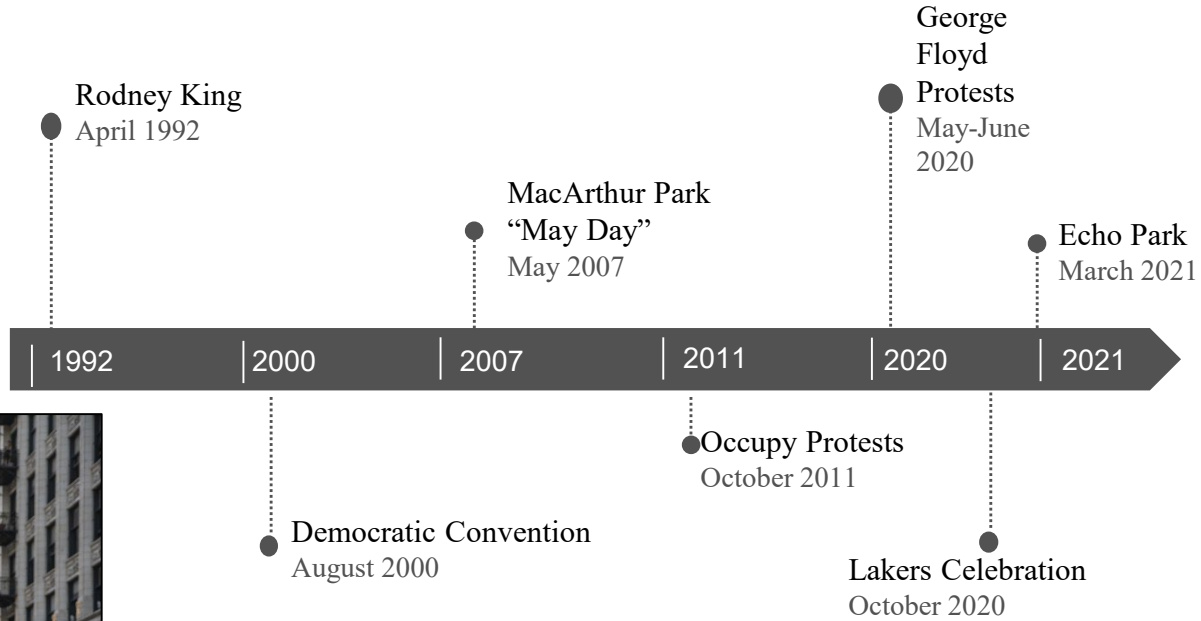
Rodney King
April 1992

MacArthur Park "May Day"
May 2007

George Floyd Protests
May-June 2020

Echo Park
March 2021

1992 | 2000 | 2007 | 2011 | 2020 | 2021

Democratic Convention
August 2000

Occupy Protests
October 2011

Lakers Celebration
October 2020